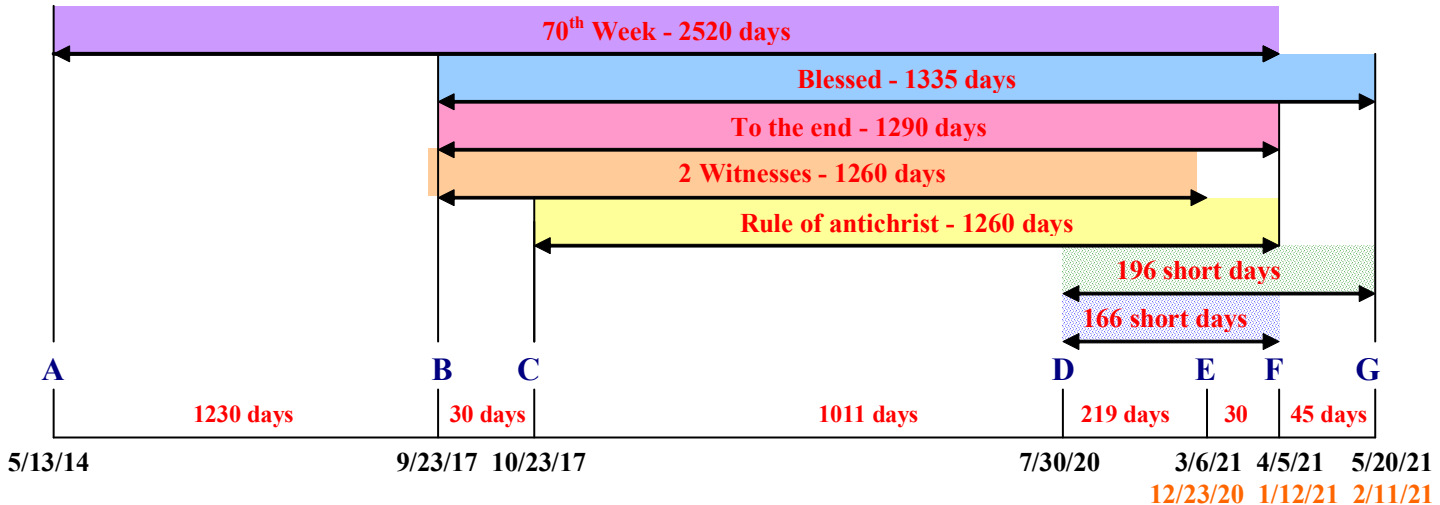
70$^{th}$ Week - 2520 days

Blessed - 1335 days

To the end - 1290 days

2 Witnesses - 1260 days

Rule of antichrist - 1260 days

196 short days

166 short days

A B C D E F G

1230 days 30 days 1011 days 219 days 30 45 days

5/13/14 9/23/17 10/23/17 7/30/20 3/6/21 4/5/21 5/20/21

12/23/20 1/12/21 2/11/21